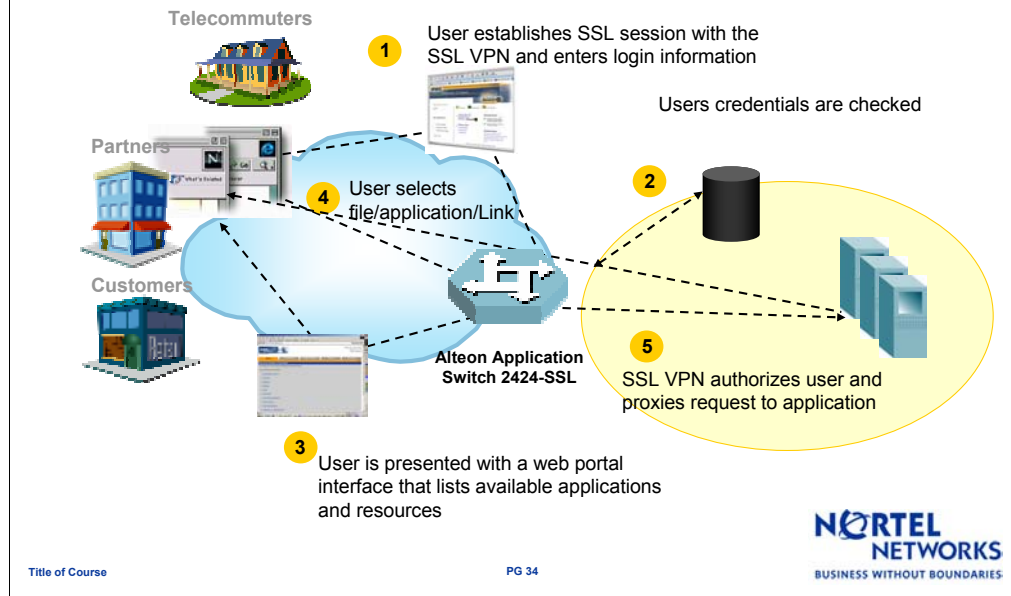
Telecommuters

1 User establishes SSL session with the SSL VPN and enters login information

Users credentials are checked

2

Partners

4 User selects file/application/Link

Customers

Retail

Alteon Application Switch 2424-SSL

5 SSL VPN authorizes user and proxies request to application

3 User is presented with a web portal interface that lists available applications and resources

NORTEL NETWORKS
BUSINESS WITHOUT BOUNDARIES

Title of Course

PG 34